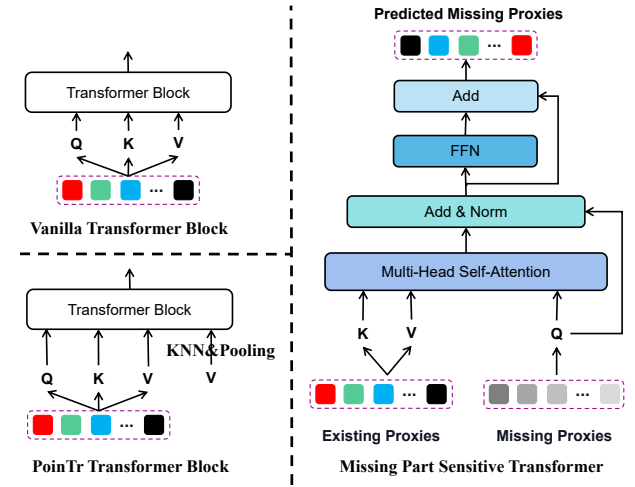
Transformer Block

Q K V

...

Vanilla Transformer Block

Transformer Block

KNN&Pooling

Q K V V

...

PoinTr Transformer Block

Predicted Missing Proxies

...

Add

FFN

Add & Norm

Multi-Head Self-Attention

K V Q

...

...

Existing Proxies

Missing Proxies

Missing Part Sensitive Transformer